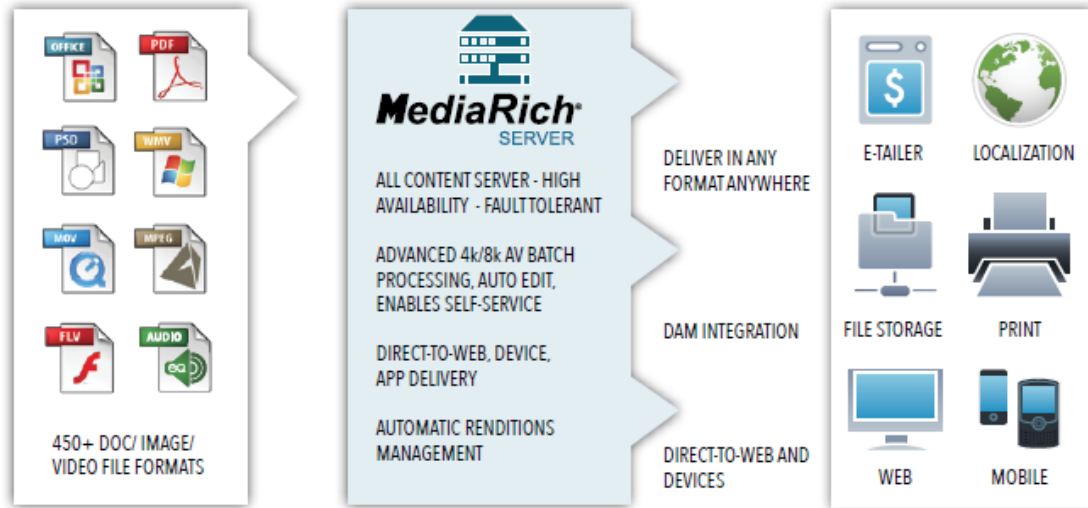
OFFICE
PDF
PSD
WMV
MOV
MPEG
FLV
AUDIO

450+ DOC/ IMAGE/ VIDEO FILE FORMATS

MediaRich®
SERVER

ALL CONTENT SERVER - HIGH AVAILABILITY - FAULT TOLERANT

ADVANCED 4k/8k AV BATCH PROCESSING, AUTO EDIT, ENABLES SELF-SERVICE

DIRECT-TO-WEB, DEVICE, APP DELIVERY

AUTOMATIC RENDITIONS MANAGEMENT

DELIVER IN ANY FORMAT ANYWHERE

DAM INTEGRATION

DIRECT-TO-WEB AND DEVICES

$

E-TAILER

LOCALIZATION

FILE STORAGE

PRINT

WEB

MOBILE